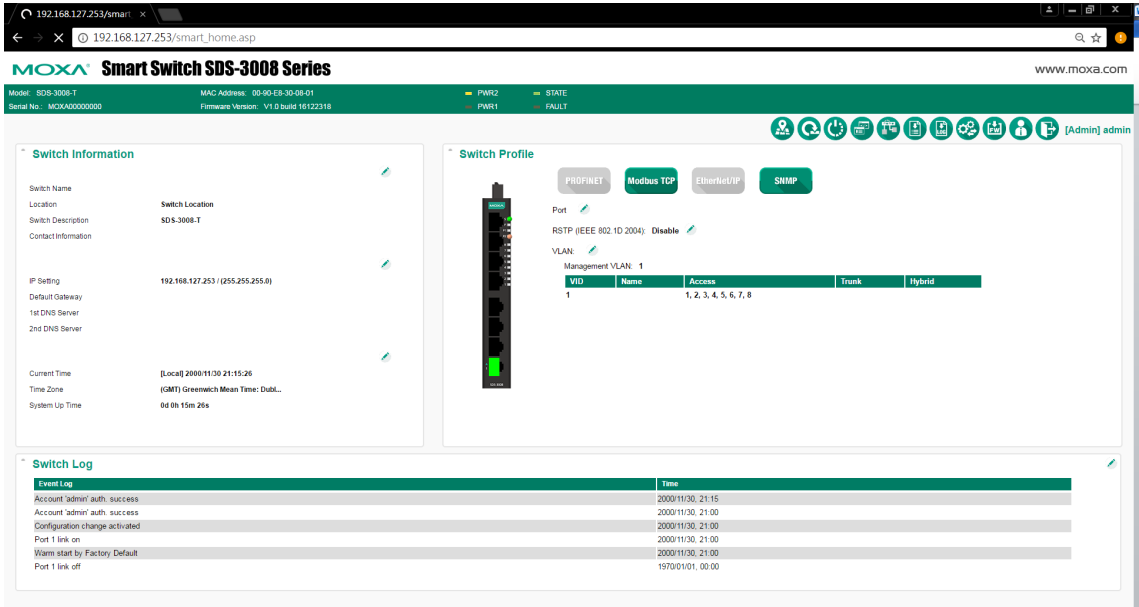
192.168.127.253/smart ×

192.168.127.253/smart_home.asp

MOXA Smart Switch SDS-3008 Series

www.moxa.com

Model: SDS-3008-T
Serial No.: MOXA00000000
MAC Address: 00-90-E8-30-08-01
Firmware Version: V1.0 build 16122318
PWR2
PWR1
STATE
FAULT

[Admin] admin

Switch Information

Switch Name
Location Switch Location
Switch Description SDS-3008-T
Contact Information

IP Setting 192.168.127.253 / (255.255.255.0)
Default Gateway
1st DNS Server
2nd DNS Server

Current Time [Local] 2000/11/30 21:15:26
Time Zone (GMT) Greenwich Mean Time: Dubl...
System Up Time 0d 0h 15m 26s

Switch Profile

PROFINET Modbus TCP EtherNet/IP SNMP

Port

RSTP (IEEE 802.1D 2004): Disable

VLAN:

Management VLAN: 1

| VID | Name | Access | Trunk | Hybrid |
|---|---|---|---|---|
| 1 | | 1, 2, 3, 4, 5, 6, 7, 8 | | |

Switch Log

| Event Log | Time |
|---|---|
| Account 'admin' auth. success | 2000/11/30, 21:15 |
| Account 'admin' auth. success | 2000/11/30, 21:00 |
| Configuration change activated | 2000/11/30, 21:00 |
| Port 1 link on | 2000/11/30, 21:00 |
| Warm start by Factory Default | 2000/11/30, 21:00 |
| Port 1 link off | 1970/01/01, 00:00 |